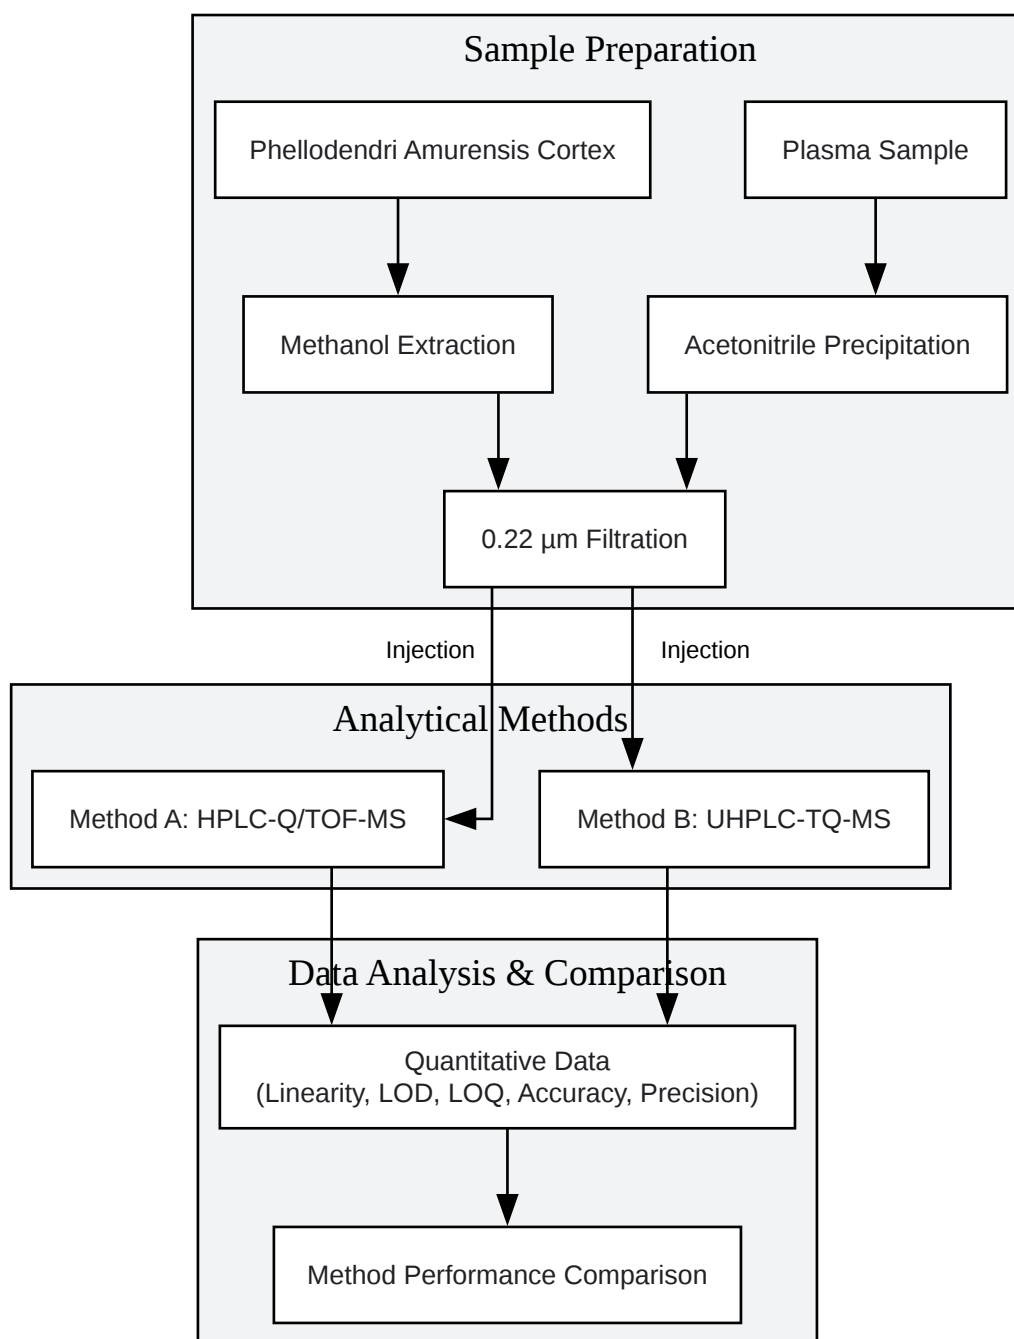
Sample Preparation

Phellodendri Amurensis Cortex

Plasma Sample

Methanol Extraction

Acetonitrile Precipitation

0.22 μm Filtration

Injection

Injection

Analytical Methods

Method A: HPLC-Q/TOF-MS

Method B: UHPLC-TQ-MS

Data Analysis & Comparison

Quantitative Data
(Linearity, LOD, LOQ, Accuracy, Precision)

Method Performance Comparison